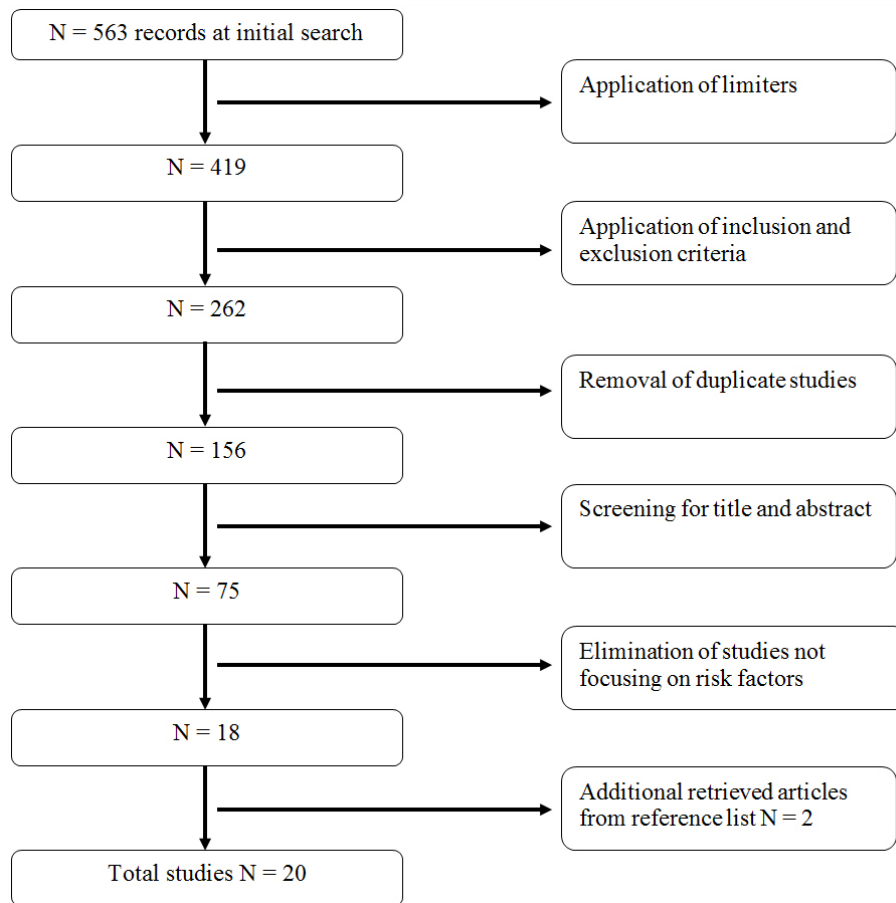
N = 563 records at initial search

Application of limiters

N = 419

Application of inclusion and exclusion criteria

N = 262

Removal of duplicate studies

N = 156

Screening for title and abstract

N = 75

Elimination of studies not focusing on risk factors

N = 18

Additional retrieved articles from reference list N = 2

Total studies N = 20